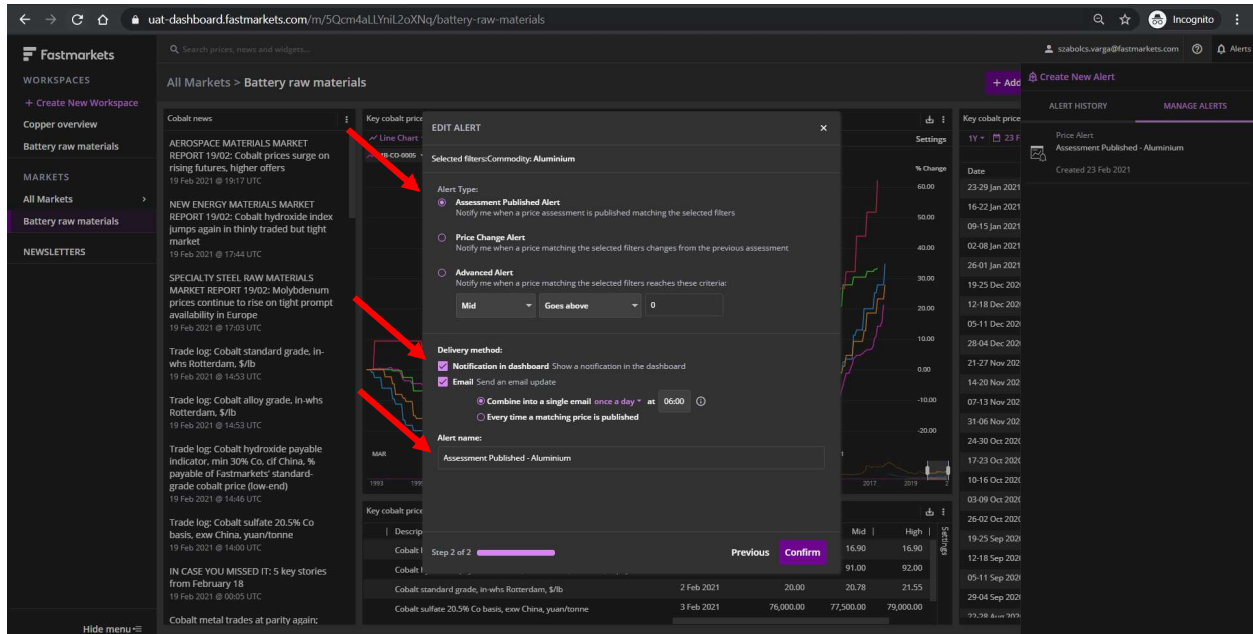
uat-dashboard.fastmarkets.com/m/5Qcm4aLLYniL2oXNq/battery-raw-materials

Incognito

Fastmarkets

Search prices, news and widgets...

szabolcs.varga@fastmarkets.com

Alerts

WORKSPACES

+ Create New Workspace

Copper overview

Battery raw materials

MARKETS

All Markets

Battery raw materials

NEWSLETTERS

Hide menu

All Markets > Battery raw materials

+ Add

Cobalt news

AEROSPACE MATERIALS MARKET REPORT 19/02: Cobalt prices surge on rising futures, higher offers
19 Feb 2021 @ 19:17 UTC

NEW ENERGY MATERIALS MARKET REPORT 19/02: Cobalt hydroxide index jumps again in thinly traded but tight market
19 Feb 2021 @ 17:44 UTC

SPECIALTY STEEL RAW MATERIALS MARKET REPORT 19/02: Molybdenum prices continue to rise on tight prompt availability in Europe
19 Feb 2021 @ 17:03 UTC

Trade log: Cobalt standard grade, in-whs Rotterdam, $/lb
19 Feb 2021 @ 14:53 UTC

Trade log: Cobalt alloy grade, in-whs Rotterdam, $/lb
19 Feb 2021 @ 14:53 UTC

Trade log: Cobalt hydroxide payable indicator, min 30% Co, cif China, % payable of Fastmarkets' standard-grade cobalt price (low-end)
19 Feb 2021 @ 14:46 UTC

Trade log: Cobalt sulfate 20.5% Co basis, exw China, yuan/tonne
19 Feb 2021 @ 14:00 UTC

IN CASE YOU MISSED IT: 5 key stories from February 18
19 Feb 2021 @ 00:05 UTC

Cobalt metal trades at parity again;

Key cobalt price

Line Chart

MB-CO-0005

Settings

% Change

60.00
50.00
40.00
30.00
20.00
10.00
0.00
-10.00
-20.00

MAR

1993 1995 2017 2019

EDIT ALERT

Selected filters:Commodity: Aluminium

Alert Type:

Assessment Published Alert
Notify me when a price assessment is published matching the selected filters

Price Change Alert
Notify me when a price matching the selected filters changes from the previous assessment

Advanced Alert
Notify me when a price matching the selected filters reaches these criteria:

Mid | Goes above | 0

Delivery method:

Notification in dashboard Show a notification in the dashboard

Email Send an email update

Combine into a single email once a day at 06:00

Every time a matching price is published

Alert name:

Assessment Published - Aluminium

Step 2 of 2

Previous Confirm

Key cobalt price

Descrip

Cobalt

Cobalt

| Description | Date | | Mid | High |
|---|---|---|---|---|
| Cobalt | | | 16.90 | 16.90 |
| Cobalt | | | 91.00 | 92.00 |
| Cobalt standard grade, in-whs Rotterdam, $/lb | 2 Feb 2021 | 20.00 | 20.78 | 21.55 |
| Cobalt sulfate 20.5% Co basis, exw China, yuan/tonne | 3 Feb 2021 | 76,000.00 | 77,500.00 | 79,000.00 |

Settings

Key cobalt price

1Y 23 F

Date

23-29 Jan 2021
16-22 Jan 2021
09-15 Jan 2021
02-08 Jan 2021
26-01 Jan 2021
19-25 Dec 2020
12-18 Dec 2020
05-11 Dec 2020
28-04 Dec 2020
21-27 Nov 202
14-20 Nov 202
07-13 Nov 202
31-06 Nov 202
24-30 Oct 2020
17-23 Oct 2020
10-16 Oct 2020
03-09 Oct 2020
26-02 Oct 2020
19-25 Sep 2020
12-18 Sep 2020
05-11 Sep 2020
29-04 Sep 2020
22-28 Aug 2020

Create New Alert

ALERT HISTORY

MANAGE ALERTS

Price Alert
Assessment Published - Aluminium

Created 23 Feb 2021